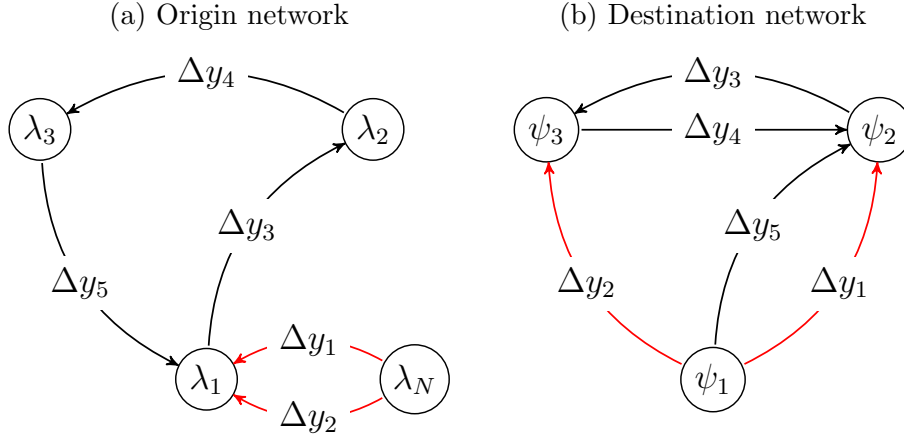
(a) Origin network

$\Delta y_4$

$\lambda_3$

$\lambda_2$

$\Delta y_3$

$\Delta y_5$

$\Delta y_1$

$\lambda_1$

$\lambda_N$

$\Delta y_2$

(b) Destination network

$\Delta y_3$

$\psi_3$

$\Delta y_4$

$\psi_2$

$\Delta y_5$

$\Delta y_2$

$\Delta y_1$

$\psi_1$